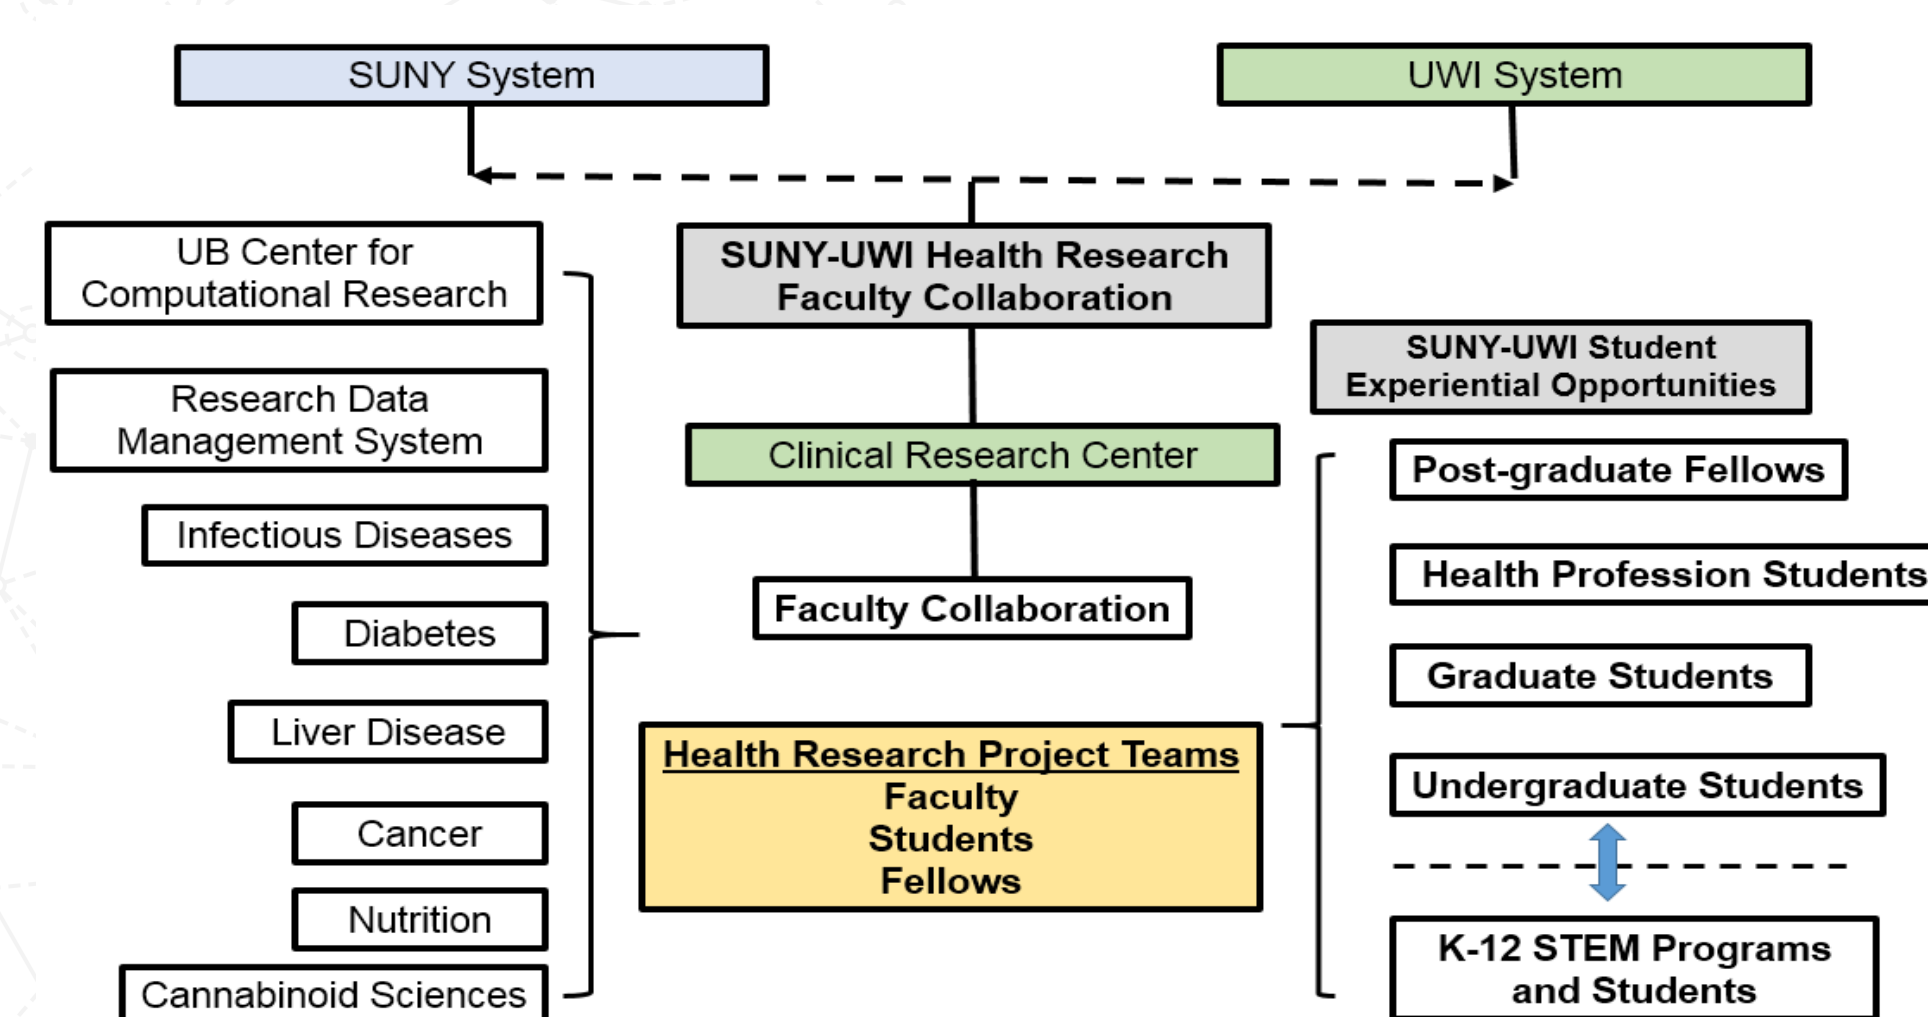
SUNY System

UWI System

UB Center for Computational Research

SUNY-UWI Health Research Faculty Collaboration

SUNY-UWI Student Experiential Opportunities

Research Data Management System

Clinical Research Center

Post-graduate Fellows

Infectious Diseases

Health Profession Students

Diabetes

Faculty Collaboration

Graduate Students

Liver Disease

Health Research Project Teams
Faculty
Students
Fellows

Undergraduate Students

Cancer

Nutrition

K-12 STEM Programs and Students

Cannabinoid Sciences